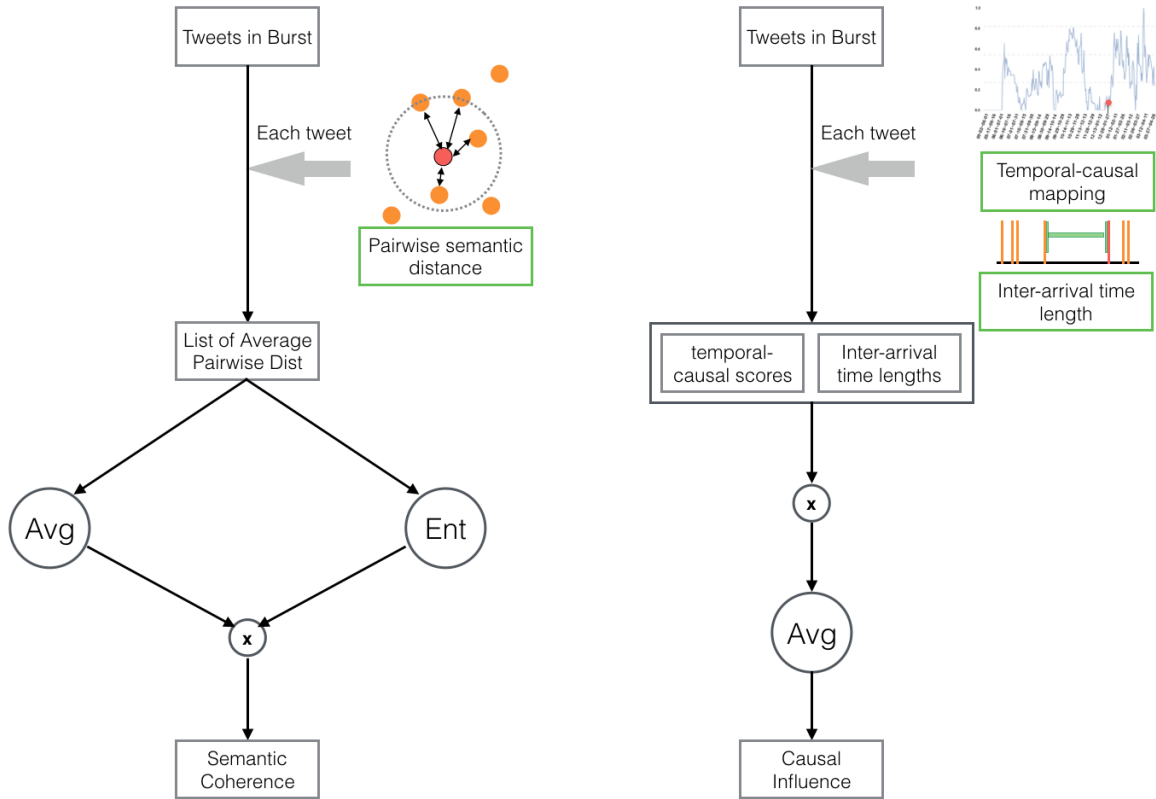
Tweets in Burst

Each tweet

Pairwise semantic distance

List of Average Pairwise Dist

Avg

Ent

x

Semantic Coherence

Tweets in Burst

Each tweet

Temporal-causal mapping

Inter-arrival time length

temporal-causal scores

Inter-arrival time lengths

x

Avg

Causal Influence